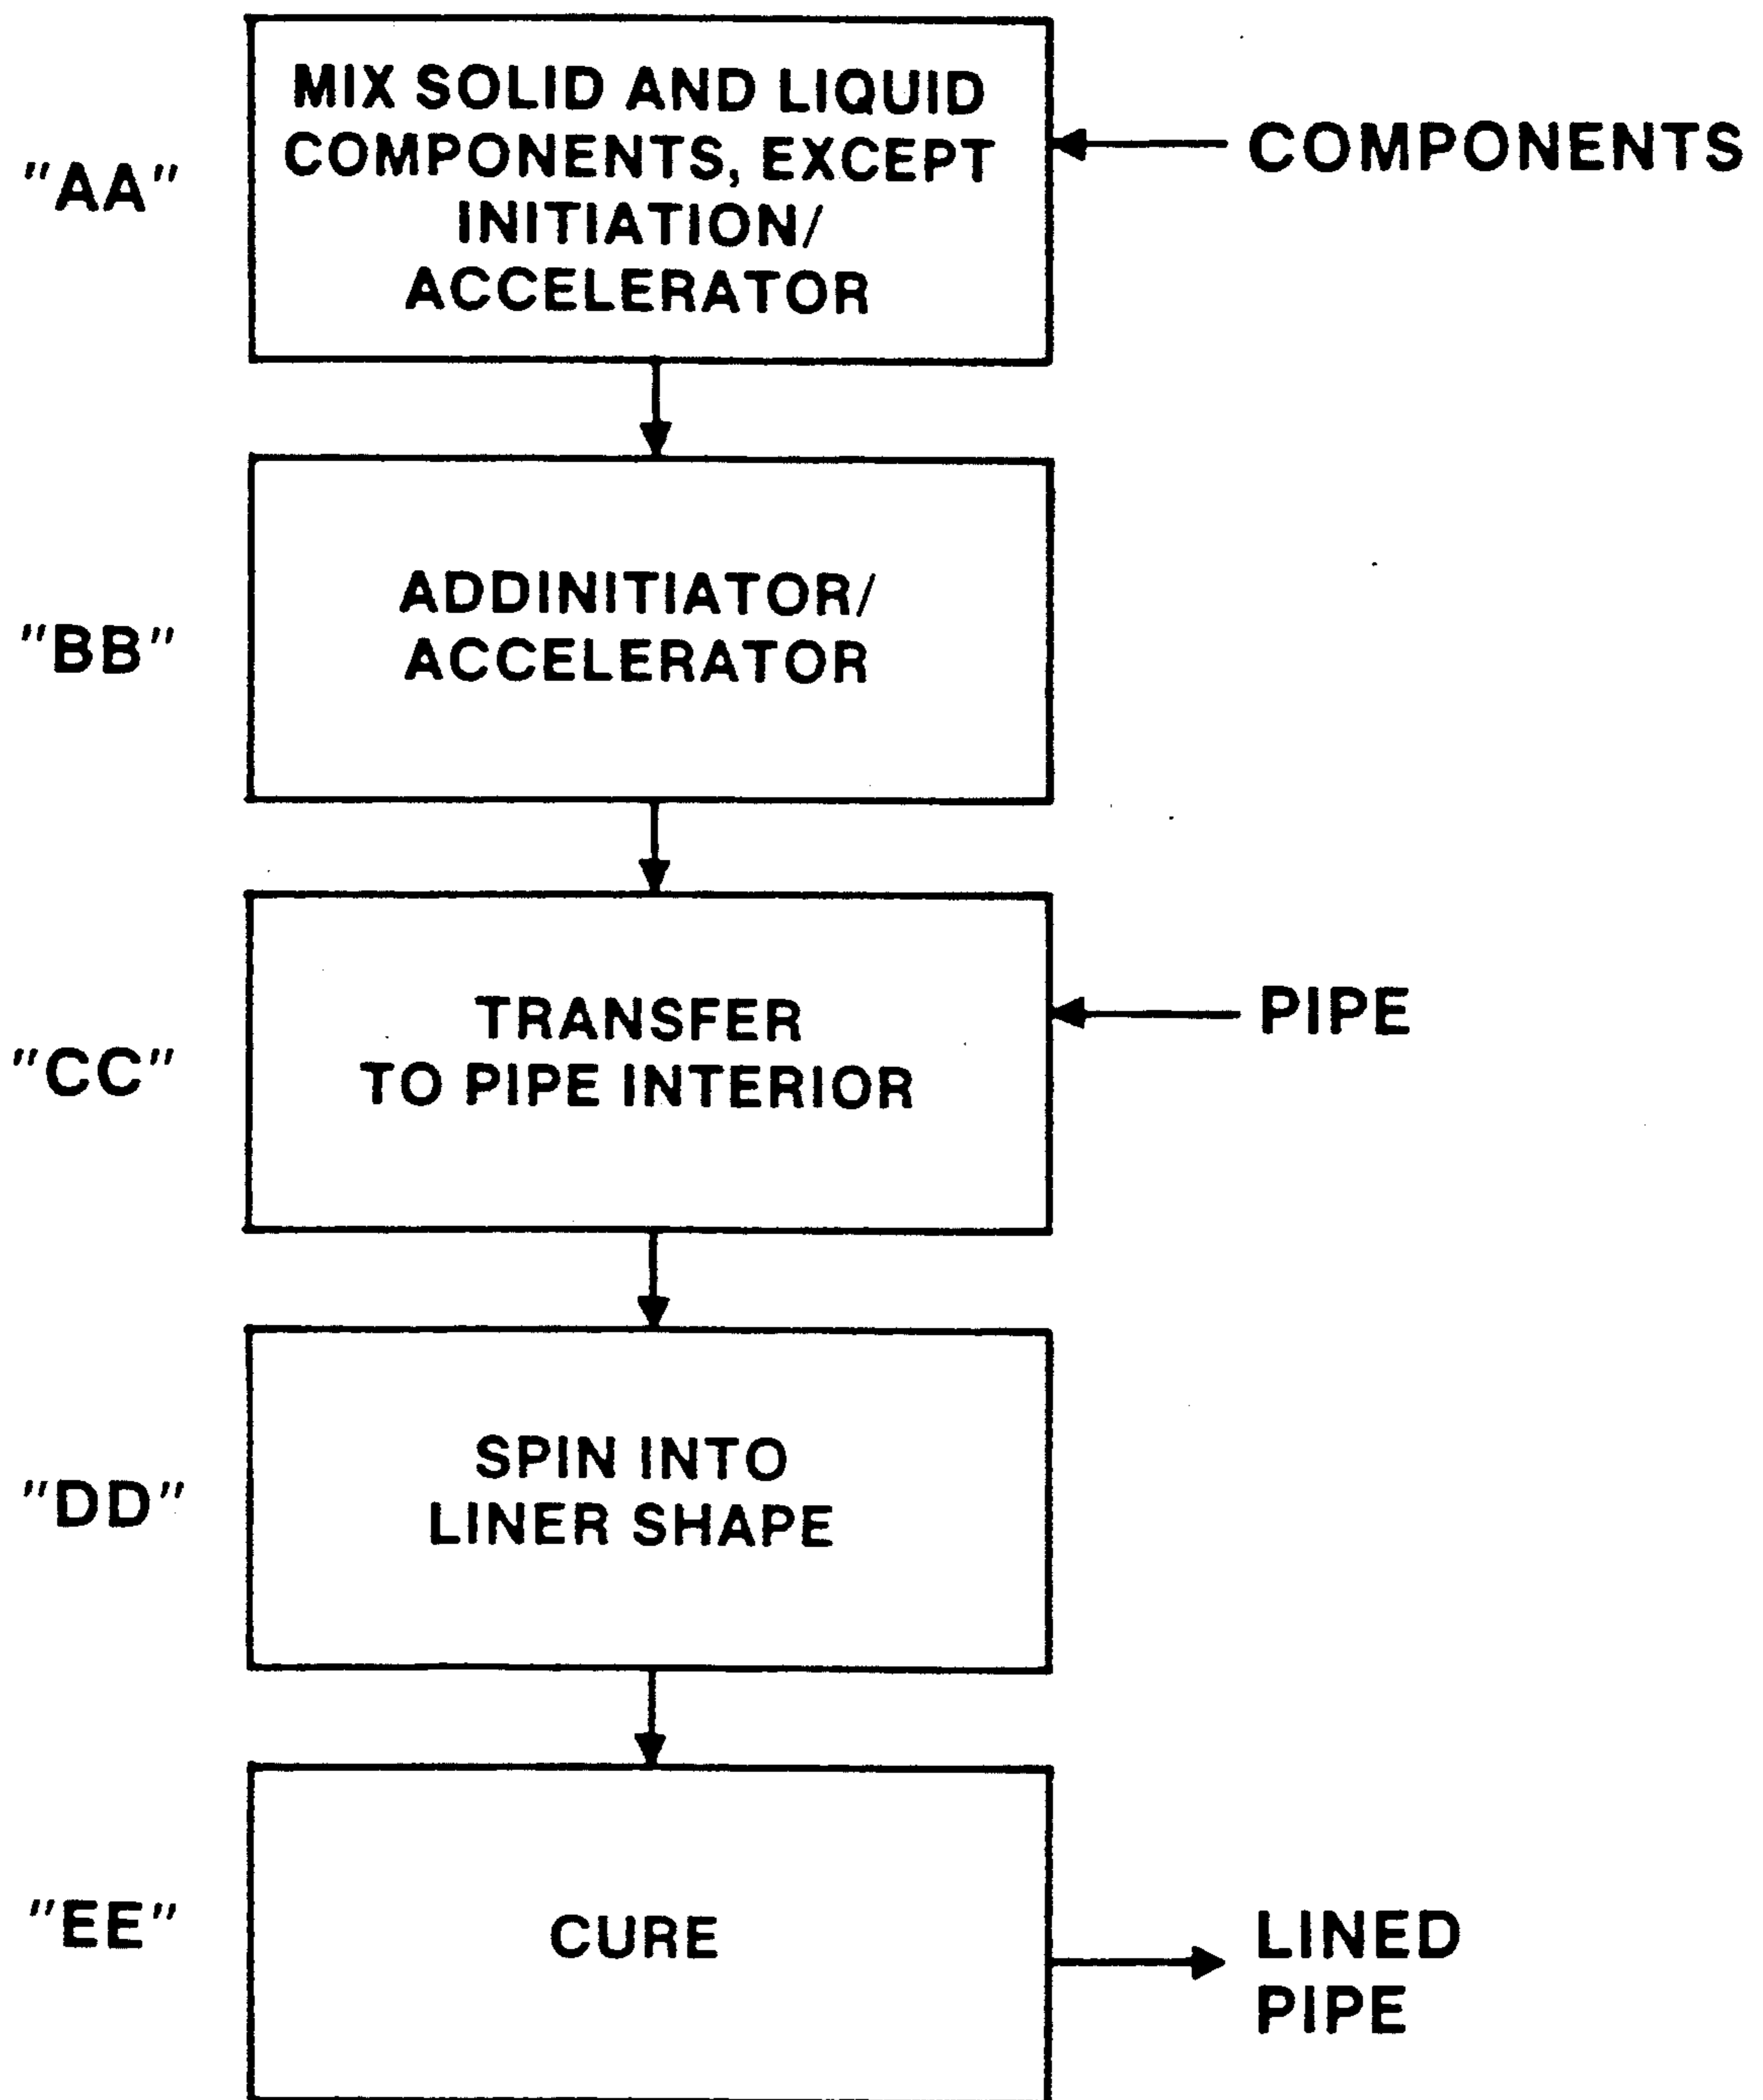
"AA"

MIX SOLID AND LIQUID COMPONENTS, EXCEPT INITIATION/ ACCELERATOR

COMPONENTS

"BB"

ADDINITIATOR/ ACCELERATOR

"CC"

TRANSFER TO PIPE INTERIOR

PIPE

"DD"

SPIN INTO LINER SHAPE

"EE"

CURE

LINED PIPE